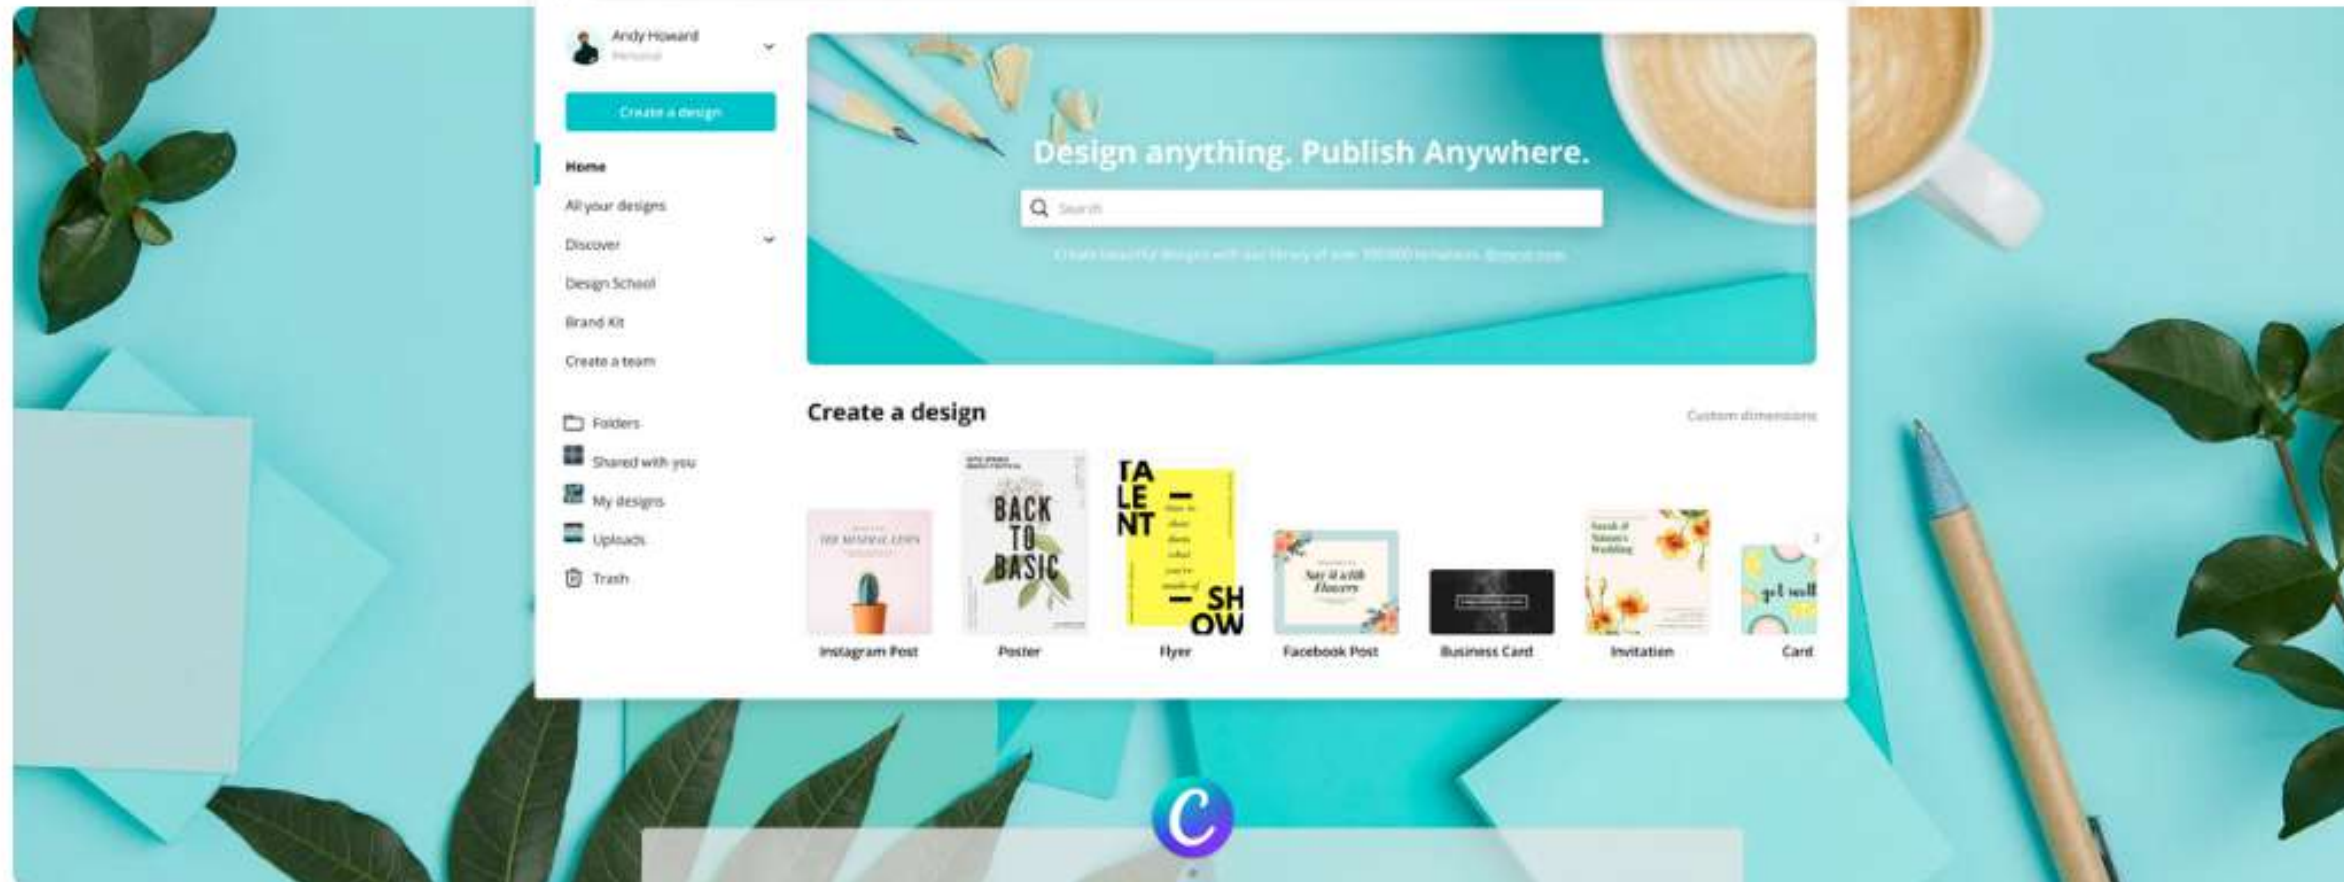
Andy Howard
Personal

Create a design

Home
All your designs
Discover
Design School
Brand Kit
Create a team

Folders
Shared with you
My designs
Uploads
Trash

Design anything. Publish Anywhere.

Search

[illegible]

Create a design

Custom dimensions

BACK TO BASIC

TA LE NT — SH OW

Say it with Flowers

Instagram Post
Poster
Flyer
Facebook Post
Business Card
Invitation
Card